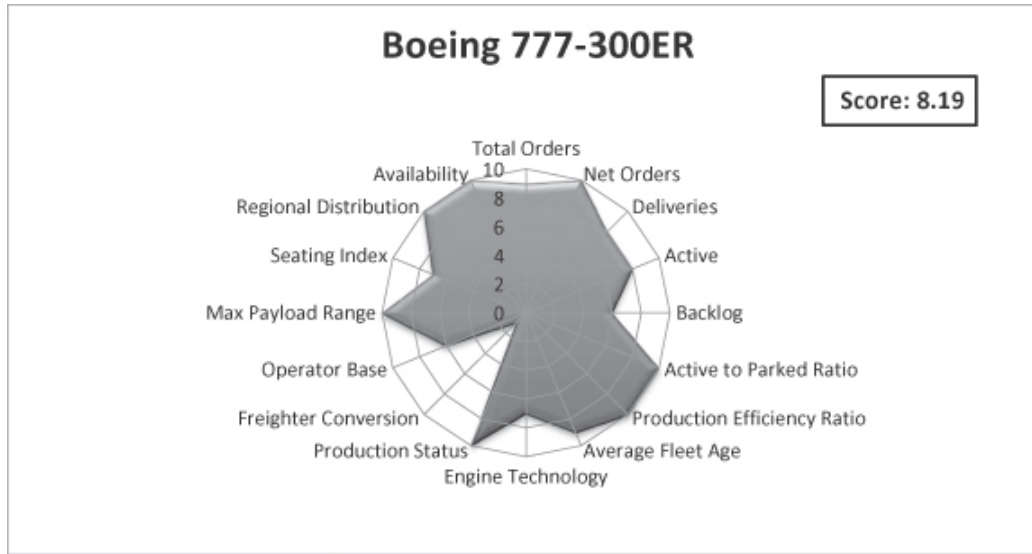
Boeing 777-300ER

Score: 8.19

Total Orders
Net Orders
Deliveries
Active
Backlog
Active to Parked Ratio
Production Efficiency Ratio
Average Fleet Age
Engine Technology
Production Status
Freighter Conversion
Operator Base
Max Payload Range
Seating Index
Regional Distribution
Availability

10
8
6
4
2
0